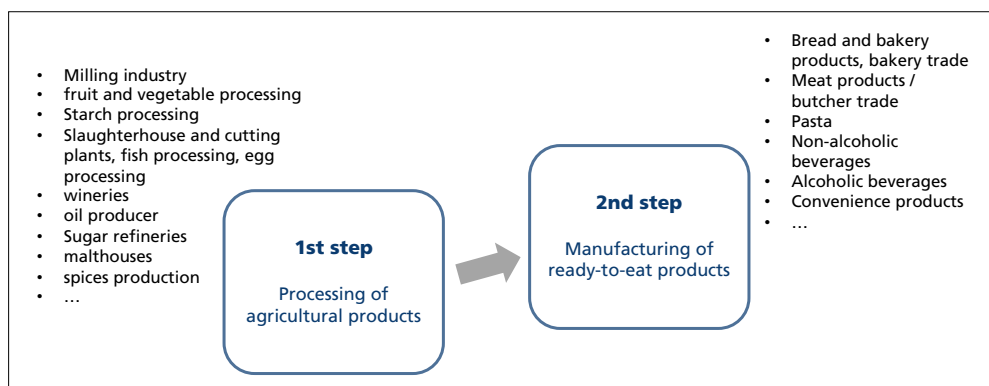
- Milling industry
- fruit and vegetable processing
- Starch processing
- Slaughterhouse and cutting plants, fish processing, egg processing
- wineries
- oil producer
- Sugar refineries
- malthouses
- spices production
- …

1st step

Processing of agricultural products

2nd step

Manufacturing of ready-to-eat products

- Bread and bakery products, bakery trade
- Meat products / butcher trade
- Pasta
- Non-alcoholic beverages
- Alcoholic beverages
- Convenience products
- …